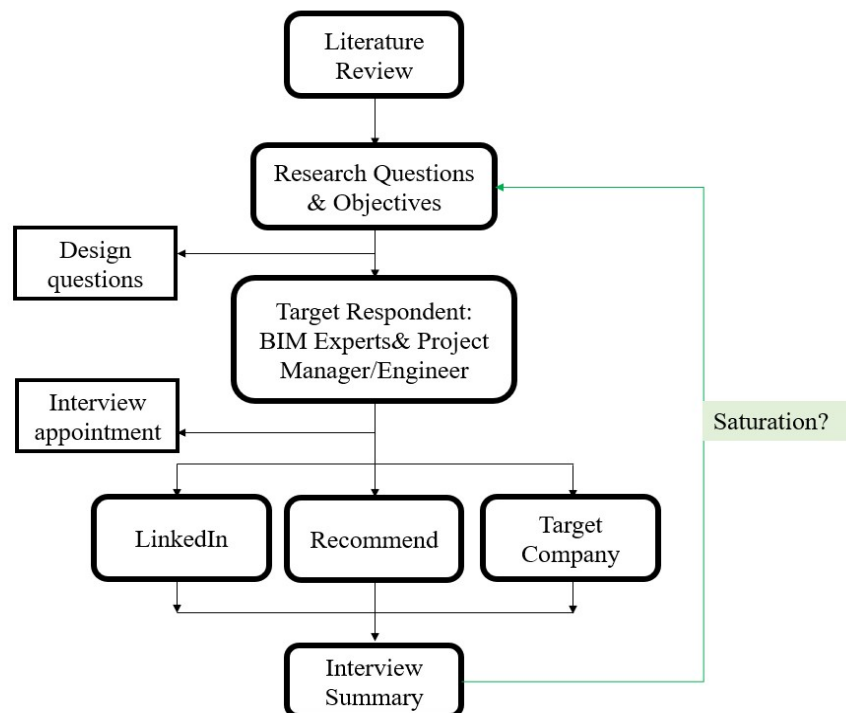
Literature Review

Research Questions & Objectives

Design questions

Target Respondent: BIM Experts& Project Manager/Engineer

Interview appointment

Saturation?

LinkedIn

Recommend

Target Company

Interview Summary